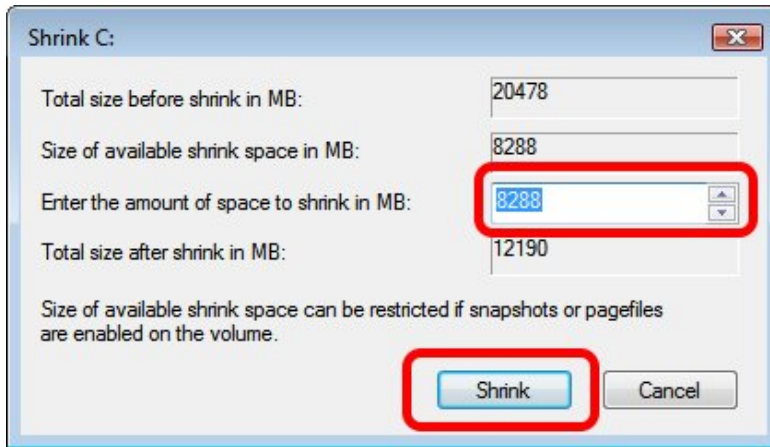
Shrink C:

Total size before shrink in MB: 20478

Size of available shrink space in MB: 8288

Enter the amount of space to shrink in MB: 8288

Total size after shrink in MB: 12190

Size of available shrink space can be restricted if snapshots or pagefiles are enabled on the volume.

Shrink

Cancel